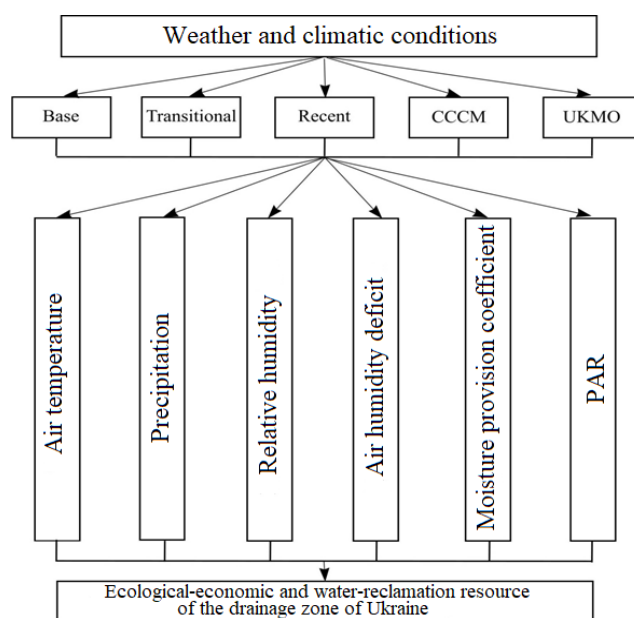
Weather and climatic conditions

Base

Transitional

Recent

CCCM

UKMO

Air temperature

Precipitation

Relative humidity

Air humidity deficit

Moisture provision coefficient

PAR

Ecological-economic and water-reclamation resource of the drainage zone of Ukraine